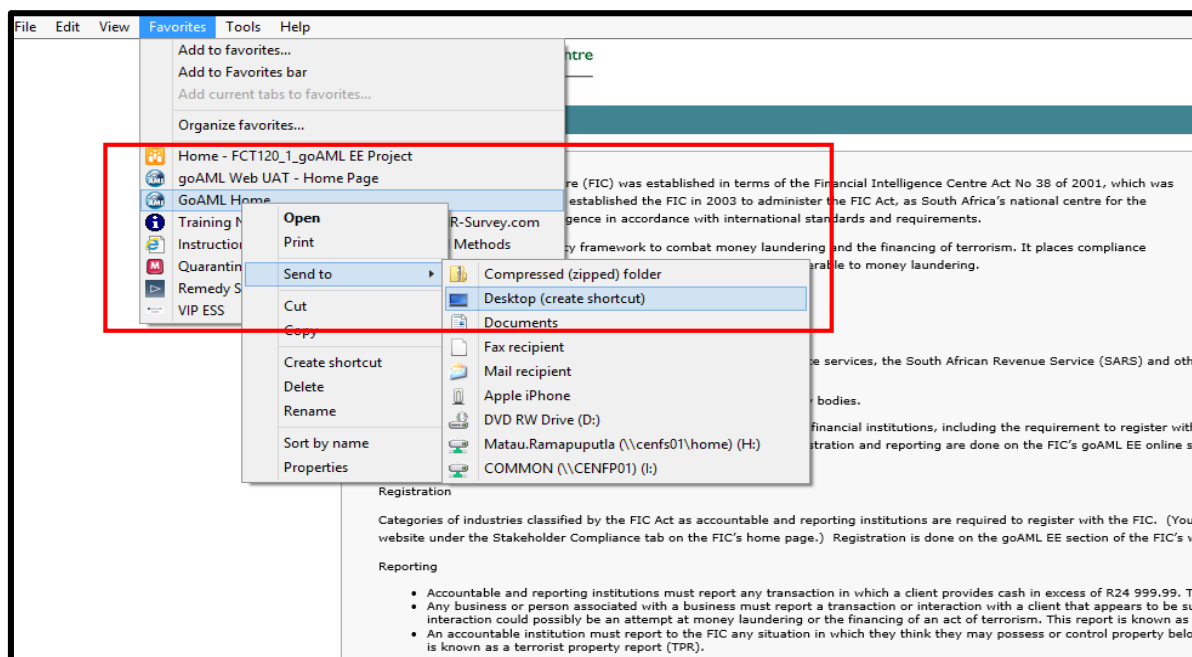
File Edit View Favorites Tools Help

Add to favorites...
Add to Favorites bar
Add current tabs to favorites...
Organize favorites...
Home - FCT120_1_goAML EE Project
goAML Web UAT - Home Page
GoAML Home
Training N
Instruction
Quarantin
Remedy S
VIP ESS

Open
Print
Send to
Cut
Copy
Create shortcut
Delete
Rename
Sort by name
Properties

Compressed (zipped) folder
Desktop (create shortcut)
Documents
Fax recipient
Mail recipient
Apple iPhone
DVD RW Drive (D:)
Matau.Ramapuptla (\\cenfs01\home) (H:)
COMMON (\\CENFP01) (I:)

ntre

R-Survey.com
Methods

re (FIC) was established in terms of the Financial Intelligence Centre Act No 38 of 2001, which was established the FIC in 2003 to administer the FIC Act, as South Africa's national centre for the gence in accordance with international standards and requirements.

cy framework to combat money laundering and the financing of terrorism. It places compliance erable to money laundering.

e services, the South African Revenue Service (SARS) and oth

y bodies.

financial institutions, including the requirement to register with stration and reporting are done on the FIC's goAML EE online s

Registration

Categories of industries classified by the FIC Act as accountable and reporting institutions are required to register with the FIC. (You website under the Stakeholder Compliance tab on the FIC's home page.) Registration is done on the goAML EE section of the FIC's w

Reporting

• Accountable and reporting institutions must report any transaction in which a client provides cash in excess of R24 999.99. T
• Any business or person associated with a business must report a transaction or interaction with a client that appears to be su interaction could possibly be an attempt at money laundering or the financing of an act of terrorism. This report is known as
• An accountable institution must report to the FIC any situation in which they think they may possess or control property belo is known as a terrorist property report (TPR).